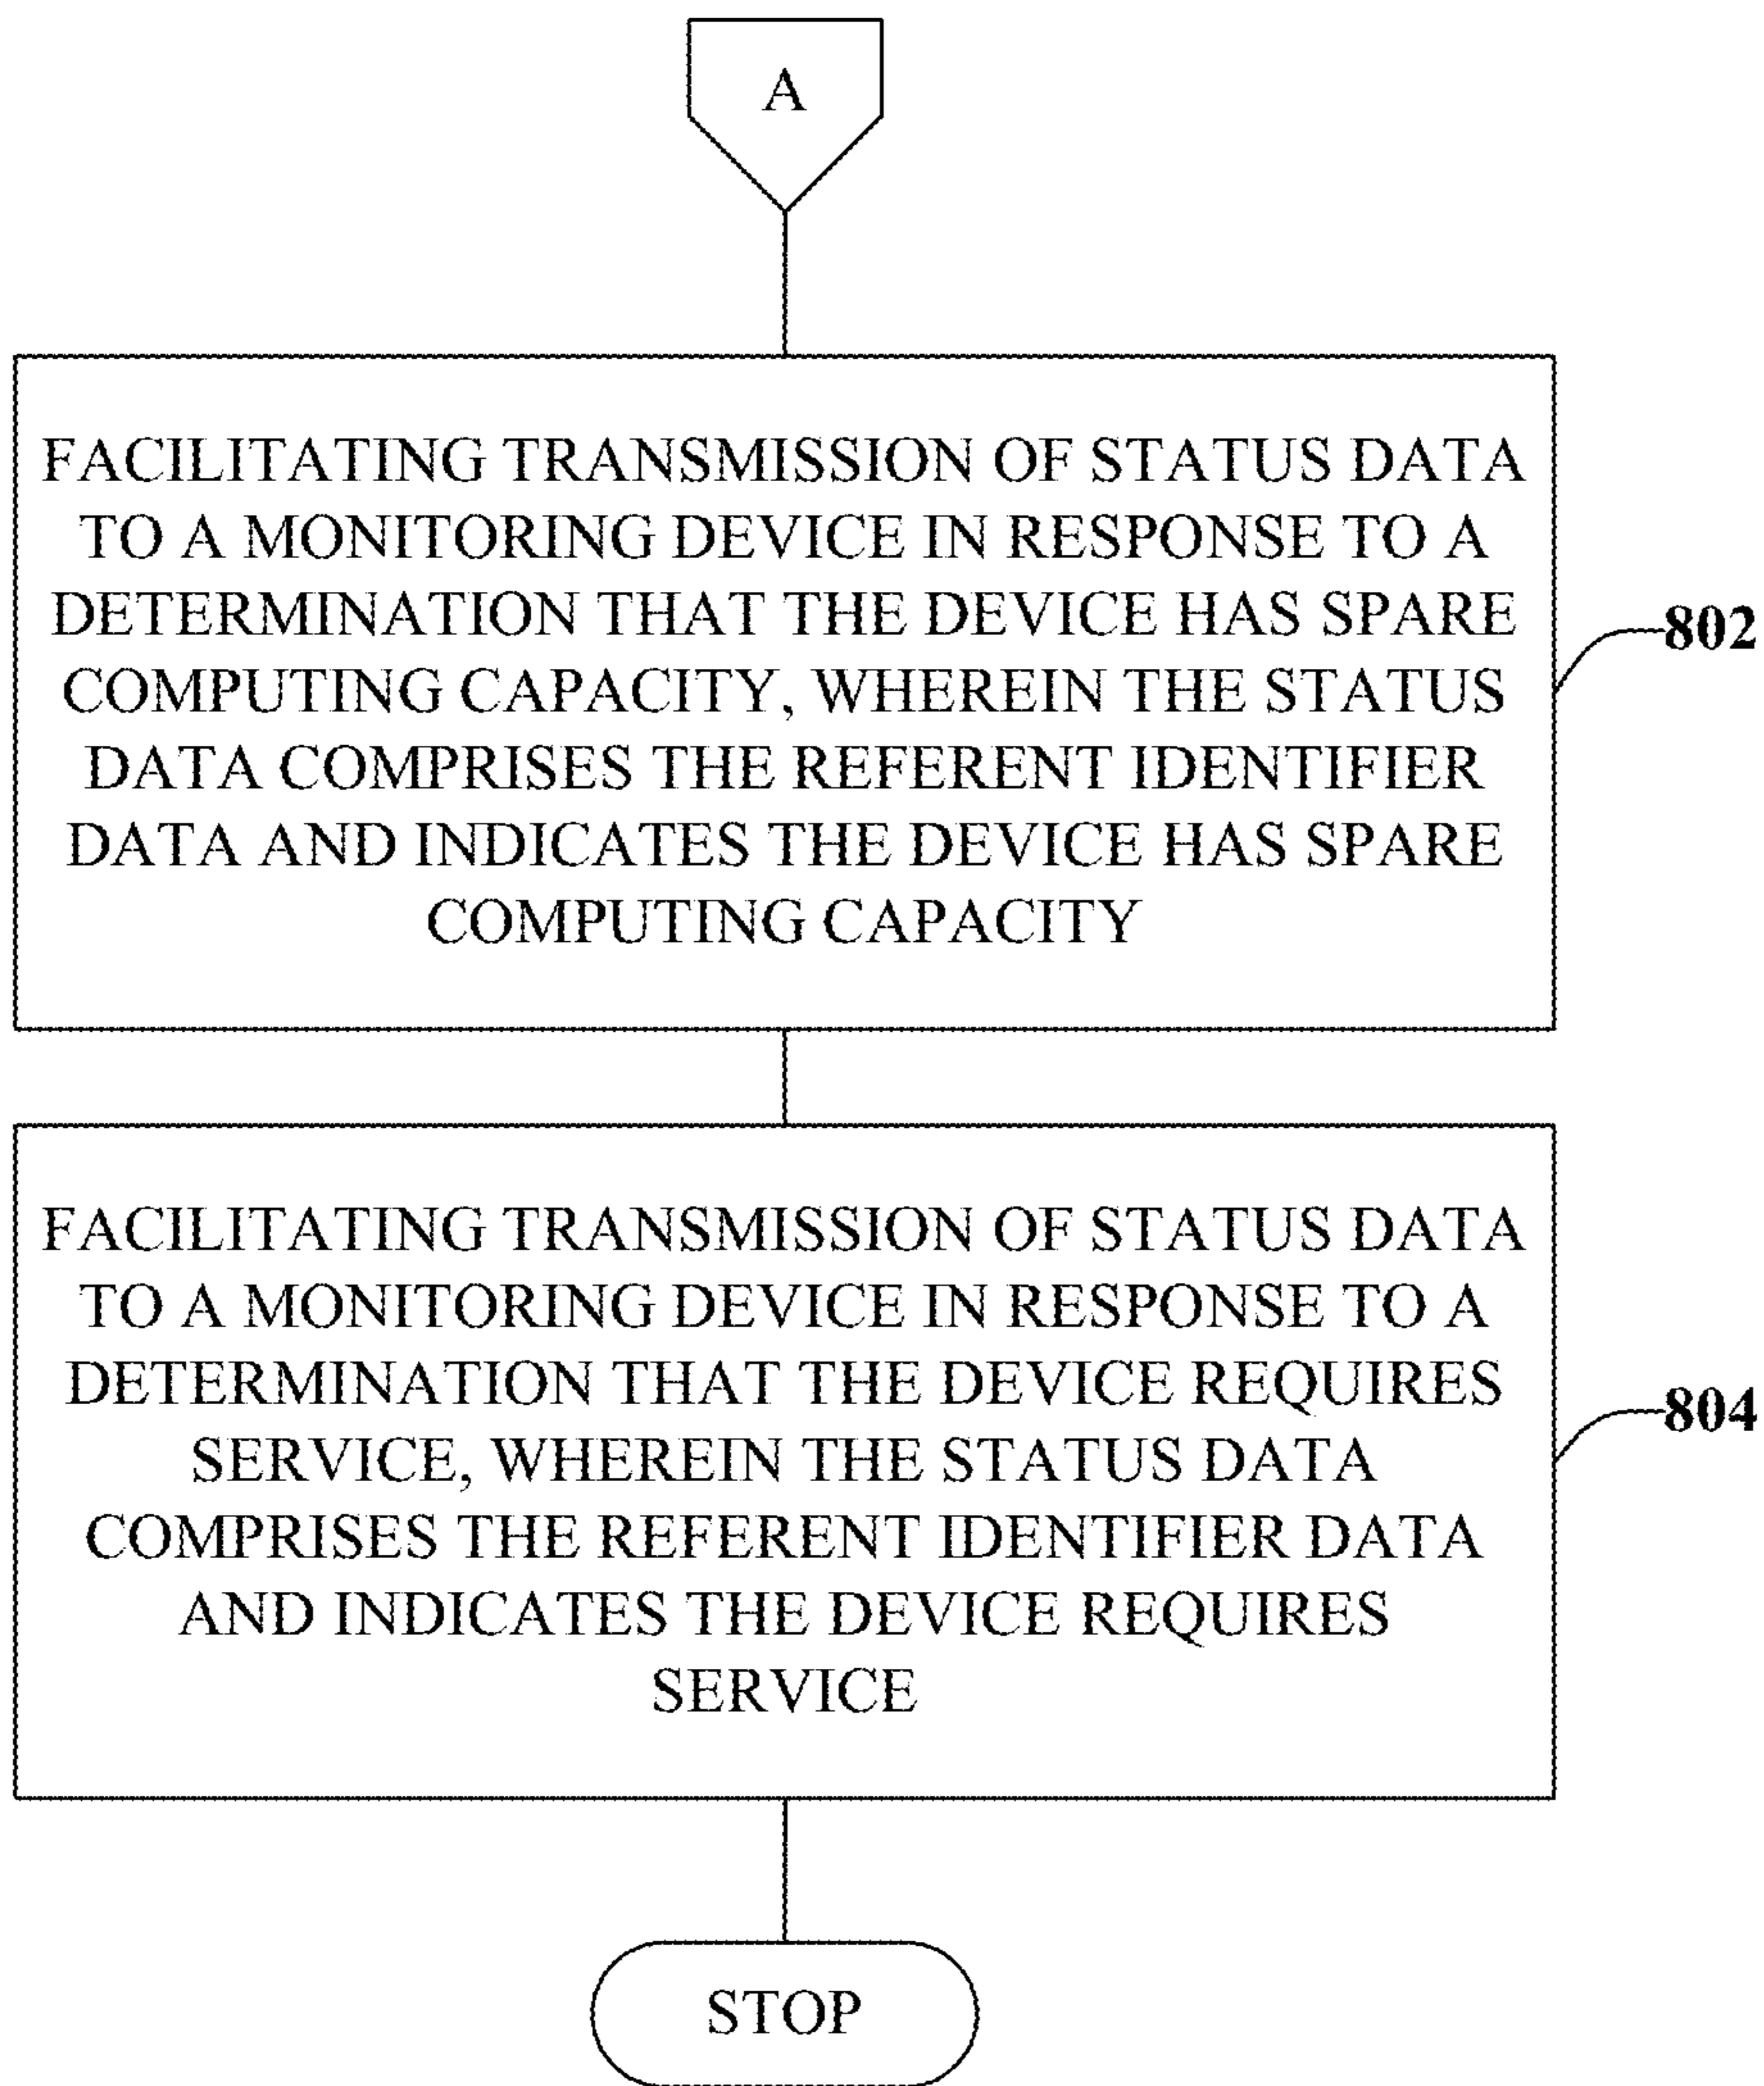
A

FACILITATING TRANSMISSION OF STATUS DATA TO A MONITORING DEVICE IN RESPONSE TO A DETERMINATION THAT THE DEVICE HAS SPARE COMPUTING CAPACITY, WHEREIN THE STATUS DATA COMPRISES THE REFERENT IDENTIFIER DATA AND INDICATES THE DEVICE HAS SPARE COMPUTING CAPACITY

802

FACILITATING TRANSMISSION OF STATUS DATA TO A MONITORING DEVICE IN RESPONSE TO A DETERMINATION THAT THE DEVICE REQUIRES SERVICE, WHEREIN THE STATUS DATA COMPRISES THE REFERENT IDENTIFIER DATA AND INDICATES THE DEVICE REQUIRES SERVICE

804

STOP